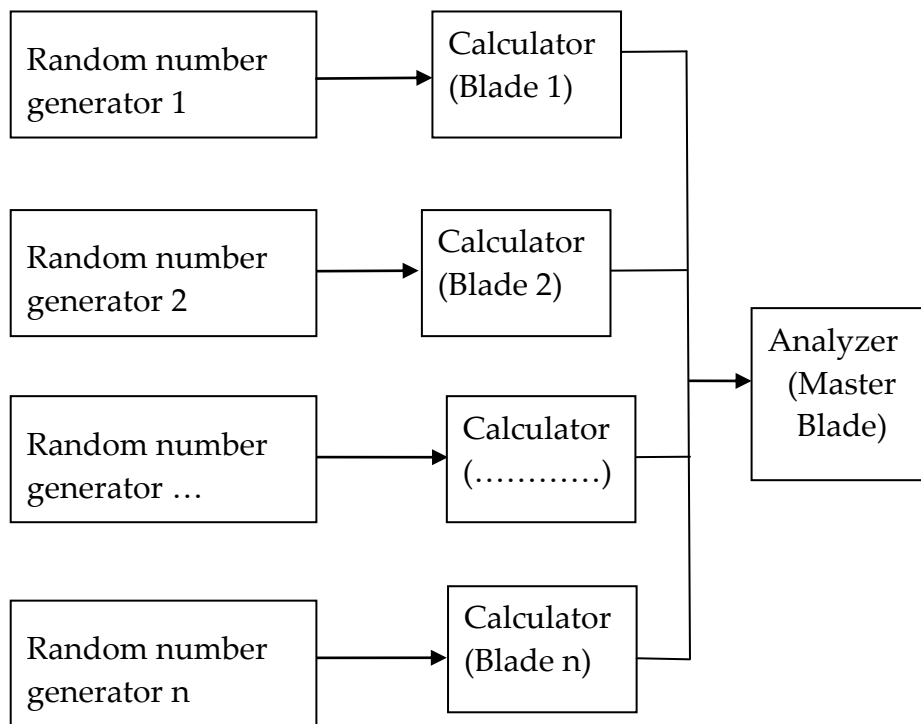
Random number generator 1

Calculator (Blade 1)

Random number generator 2

Calculator (Blade 2)

Random number generator …

Calculator (…………)

Random number generator n

Calculator (Blade n)

Analyzer (Master Blade)